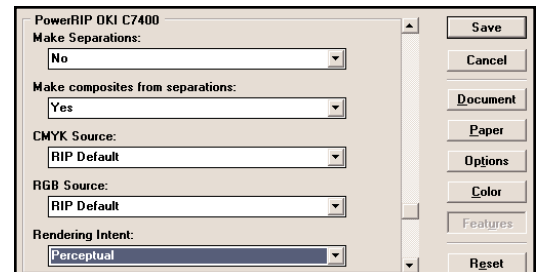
PowerRIP OKI C7400
Make Separations:
No
Make composites from separations:
Yes
CMYK Source:
RIP Default
RGB Source:
RIP Default
Rendering Intent:
Perceptual

Save
Cancel
Document
Paper
Options
Color
Features
Reset